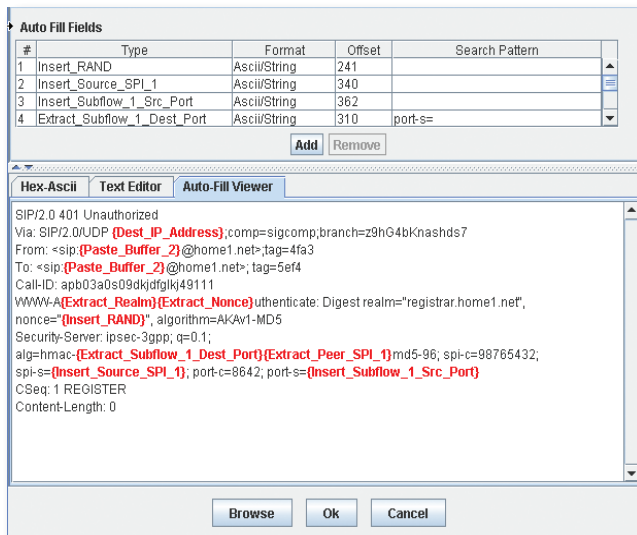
Auto Fill Fields

| # | Type | Format | Offset | Search Pattern |
|---|---|---|---|---|
| 1 | Insert_RAND | Ascii/String | 241 | |
| 2 | Insert_Source_SPI_1 | Ascii/String | 340 | |
| 3 | Insert_Subflow_1_Src_Port | Ascii/String | 362 | |
| 4 | Extract_Subflow_1_Dest_Port | Ascii/String | 310 | port-s= |

Add Remove

Hex-Ascii Text Editor Auto-Fill Viewer

SIP/2.0 401 Unauthorized
Via: SIP/2.0/UDP {Dest_IP_Address};comp=sigcomp;branch=z9hG4bKnashds7
From: <sip:{Paste_Buffer_2}@home1.net>;tag=4fa3
To: <sip:{Paste_Buffer_2}@home1.net>; tag=5ef4
Call-ID: apb03a0s09dkjdfglkj49111
WWW-A{Extract_Realm}{Extract_Nonce}uthenticate: Digest realm="registrar.home1.net", nonce="{Insert_RAND}", algorithm=AKAv1-MD5
Security-Server: ipsec-3gpp; q=0.1;
alg=hmac-{Extract_Subflow_1_Dest_Port}{Extract_Peer_SPI_1}md5-96; spi-c=98765432;
spi-s={Insert_Source_SPI_1}; port-c=8642; port-s={Insert_Subflow_1_Src_Port}
CSeq: 1 REGISTER
Content-Length: 0

Browse Ok Cancel